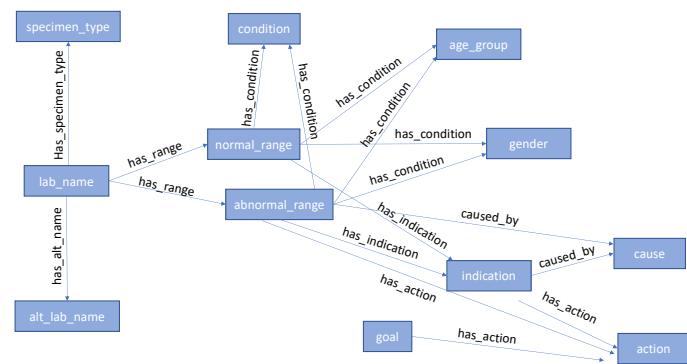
specimen_type

condition

age_group

Has_specimen_type

has_condition

has_condition

has_condition

has_condition

has_range

normal_range

has_condition

gender

lab_name

has_range

has_condition

abnormal_range

has_indication

caused_by

has_alt_name

has_indication

caused_by

cause

indication

has_action

has_action

alt_lab_name

goal

has_action

action